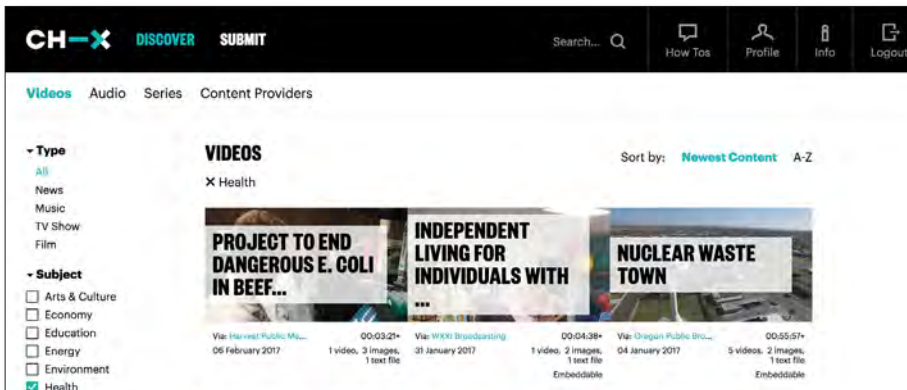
CH—X DISCOVER SUBMIT

Search...

How Tos Profile Info Logout

Videos Audio Series Content Providers

▾ Type
All
News
Music
TV Show
Film

▾ Subject
Arts & Culture
Economy
Education
Energy
Environment
Health

VIDEOS

✕ Health

Sort by: Newest Content A-Z

PROJECT TO END DANGEROUS E. COLI IN BEEF...

Via: Harvest Public Me... 00:03:21+
06 February 2017 1 video, 3 images, 1 text file

INDEPENDENT LIVING FOR INDIVIDUALS WITH ...

Via: WXXI Broadcasting 00:04:38+
31 January 2017 1 video, 2 images, 1 text file
Embeddable

NUCLEAR WASTE TOWN

Via: Oregon Public Bro... 00:55:57+
04 January 2017 5 videos, 2 images, 1 text file
Embeddable